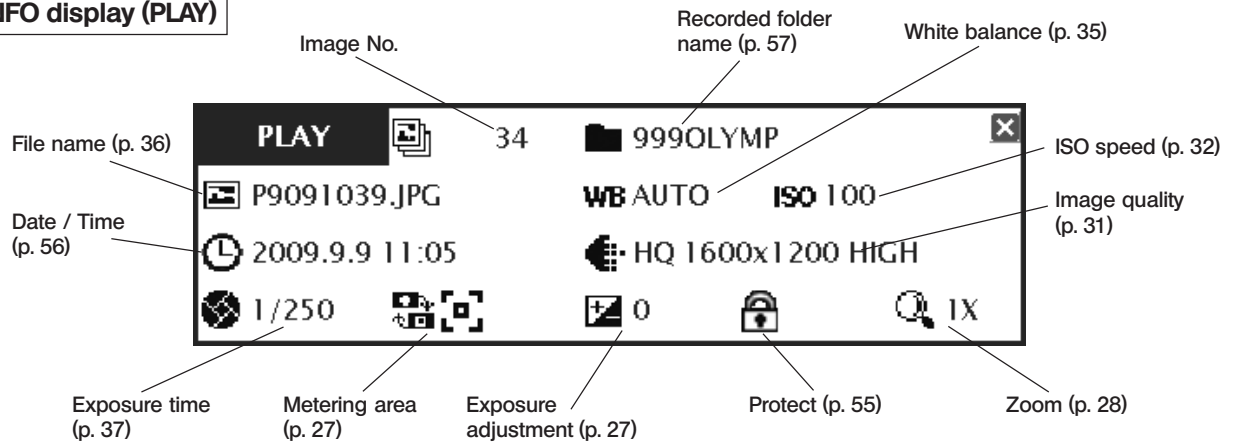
IFO display (PLAY)

Image No.

Recorded folder name (p. 57)

White balance (p. 35)

File name (p. 36)

ISO speed (p. 32)

Date / Time (p. 56)

Image quality (p. 31)

PLAY 34 999OLYMP

P9091039.JPG WB AUTO ISO 100

2009.9.9 11:05 HQ 1600x1200 HIGH

1/250 0 1X

Exposure time (p. 37)

Metering area (p. 27)

Exposure adjustment (p. 27)

Protect (p. 55)

Zoom (p. 28)